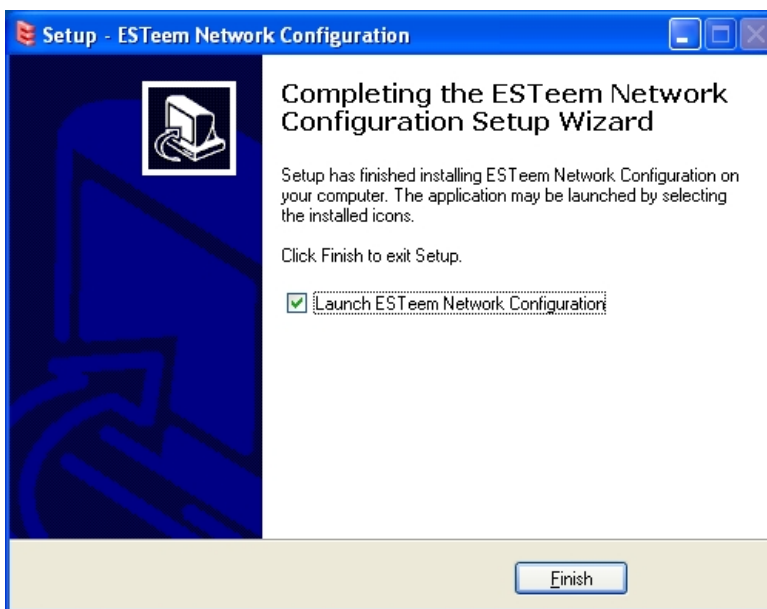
Setup - ESTeem Network Configuration

Completing the ESTeem Network Configuration Setup Wizard

Setup has finished installing ESTeem Network Configuration on your computer. The application may be launched by selecting the installed icons.

Click Finish to exit Setup.

Launch ESTeem Network Configuration

Finish